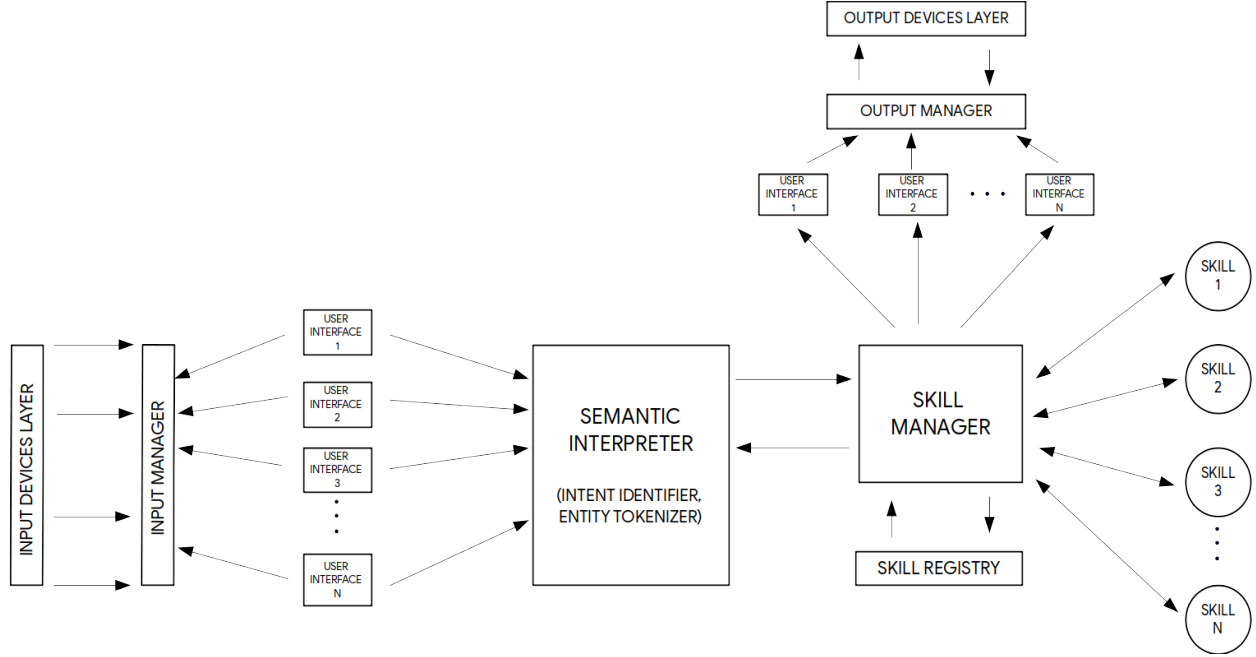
OUTPUT DEVICES LAYER

OUTPUT MANAGER

USER INTERFACE 1

USER INTERFACE 2

. . .

USER INTERFACE N

INPUT DEVICES LAYER

INPUT MANAGER

USER INTERFACE 1

USER INTERFACE 2

USER INTERFACE 3

.
.
.

USER INTERFACE N

SEMANTIC INTERPRETER

(INTENT IDENTIFIER, ENTITY TOKENIZER)

SKILL MANAGER

SKILL REGISTRY

SKILL 1

SKILL 2

SKILL 3

.
.
.

SKILL N